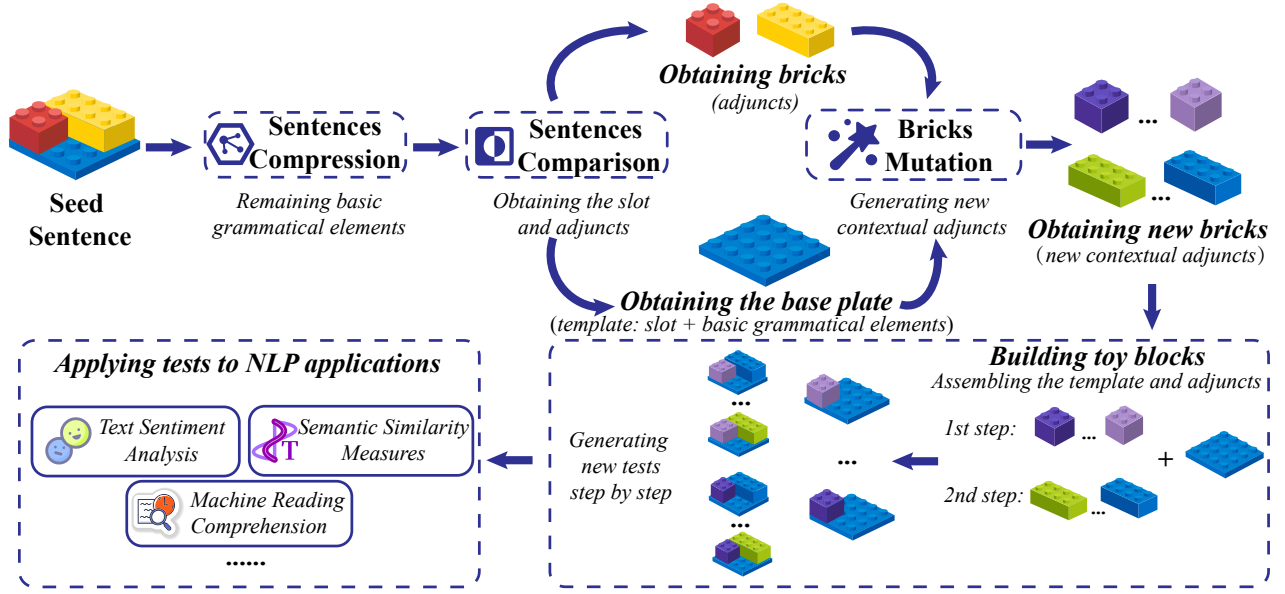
Seed Sentence

Sentences Compression

Remaining basic grammatical elements

Sentences Comparison

Obtaining the slot and adjuncts

Obtaining bricks
(adjuncts)

Bricks Mutation

Generating new contextual adjuncts

...

...

Obtaining new bricks
(new contextual adjuncts)

Obtaining the base plate
(template: slot + basic grammatical elements)

Building toy blocks
Assembling the template and adjuncts

1st step: ... +

2nd step: ...

...

...

...

Generating new tests step by step

Applying tests to NLP applications

Text Sentiment Analysis

Semantic Similarity Measures

Machine Reading Comprehension

......